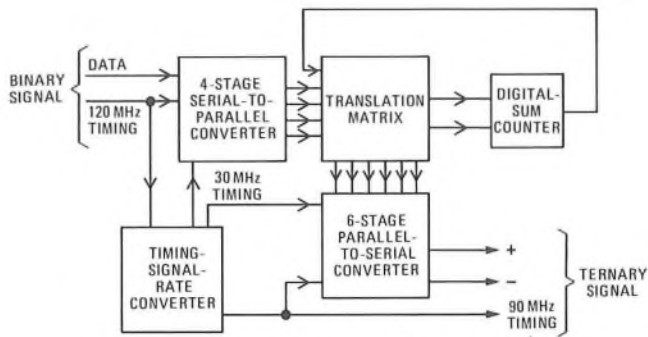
BINARY SIGNAL

DATA

120 MHz TIMING

4-STAGE SERIAL-TO-PARALLEL CONVERTER

TRANSLATION MATRIX

DIGITAL-SUM COUNTER

30 MHz TIMING

TIMING-SIGNAL-RATE CONVERTER

6-STAGE PARALLEL-TO-SERIAL CONVERTER

+

−

TERNARY SIGNAL

90 MHz TIMING